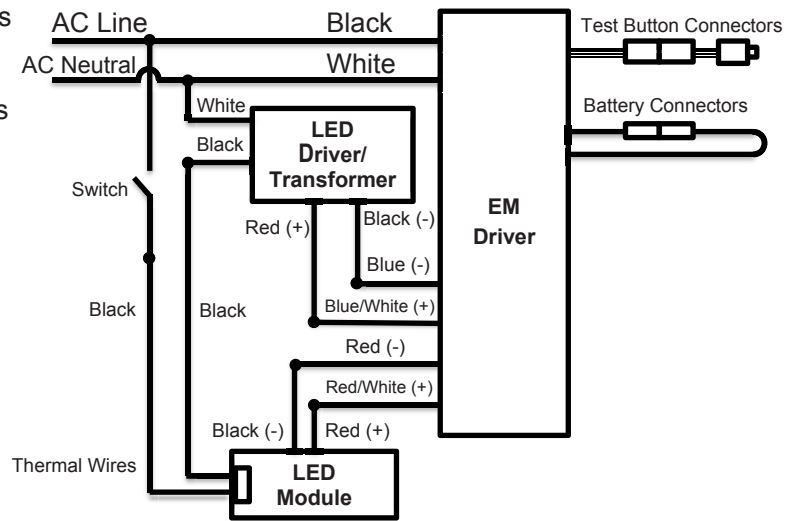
s

s

AC Line

Black

Test Button Connectors

AC Neutral

White

Battery Connectors

White

LED Driver/ Transformer

Black

Switch

Red (+)

Black (-)

EM Driver

Blue (-)

Black

Black

Blue/White (+)

Red (-)

Red/White (+)

Black (-)

Red (+)

Thermal Wires

LED Module